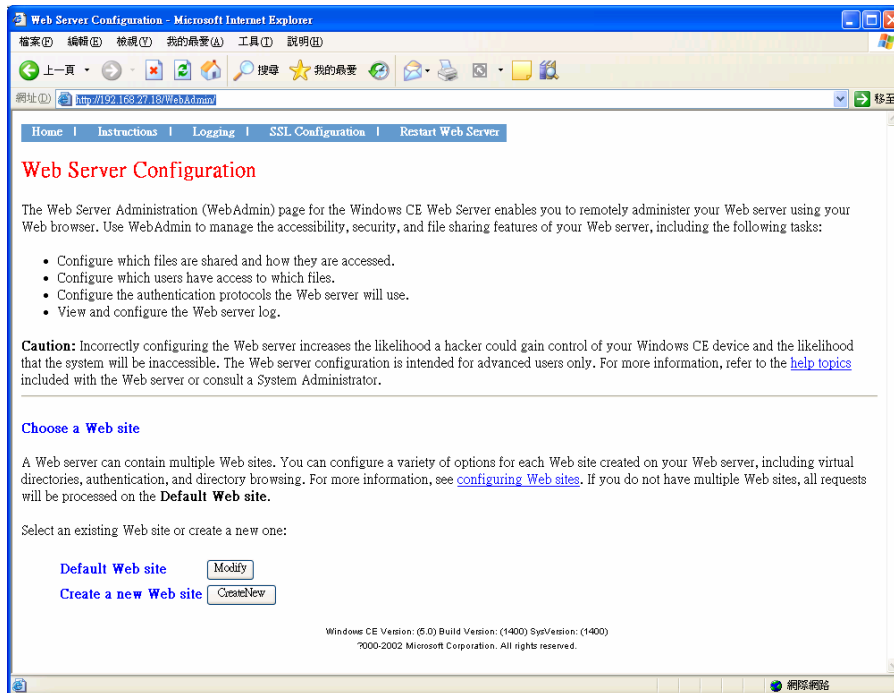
Web Server Configuration - Microsoft Internet Explorer

檔案(F) 編輯(E) 檢視(V) 我的最愛(A) 工具(T) 說明(H)

上一頁 搜尋 我的最愛

網址(D) http://192.168.27.18/WebAdmin/ 移至

Home | Instructions | Logging | SSL Configuration | Restart Web Server

Web Server Configuration

The Web Server Administration (WebAdmin) page for the Windows CE Web Server enables you to remotely administer your Web server using your Web browser. Use WebAdmin to manage the accessibility, security, and file sharing features of your Web server, including the following tasks:

- Configure which files are shared and how they are accessed.
- Configure which users have access to which files.
- Configure the authentication protocols the Web server will use.
- View and configure the Web server log.

**Caution:** Incorrectly configuring the Web server increases the likelihood a hacker could gain control of your Windows CE device and the likelihood that the system will be inaccessible. The Web server configuration is intended for advanced users only. For more information, refer to the help topics included with the Web server or consult a System Administrator.

Choose a Web site

A Web server can contain multiple Web sites. You can configure a variety of options for each Web site created on your Web server, including virtual directories, authentication, and directory browsing. For more information, see configuring Web sites. If you do not have multiple Web sites, all requests will be processed on the **Default Web site.**

Select an existing Web site or create a new one:

Default Web site Modify
Create a new Web site CreateNew

Windows CE Version: (5.0) Build Version: (1400) SysVersion: (1400)
?000-2002 Microsoft Corporation. All rights reserved.

網際網路